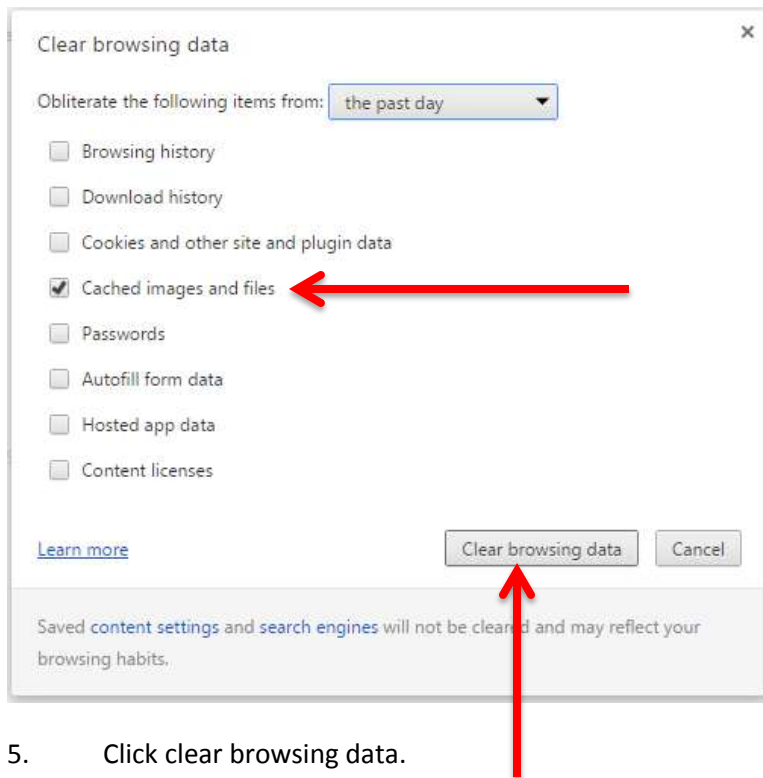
Clear browsing data

×

Obliterate the following items from: the past day

Browsing history

Download history

Cookies and other site and plugin data

Cached images and files

Passwords

Autofill form data

Hosted app data

Content licenses

Learn more

Clear browsing data

Cancel

Saved content settings and search engines will not be clea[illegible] and may reflect your browsing habits.

5. Click clear browsing data.